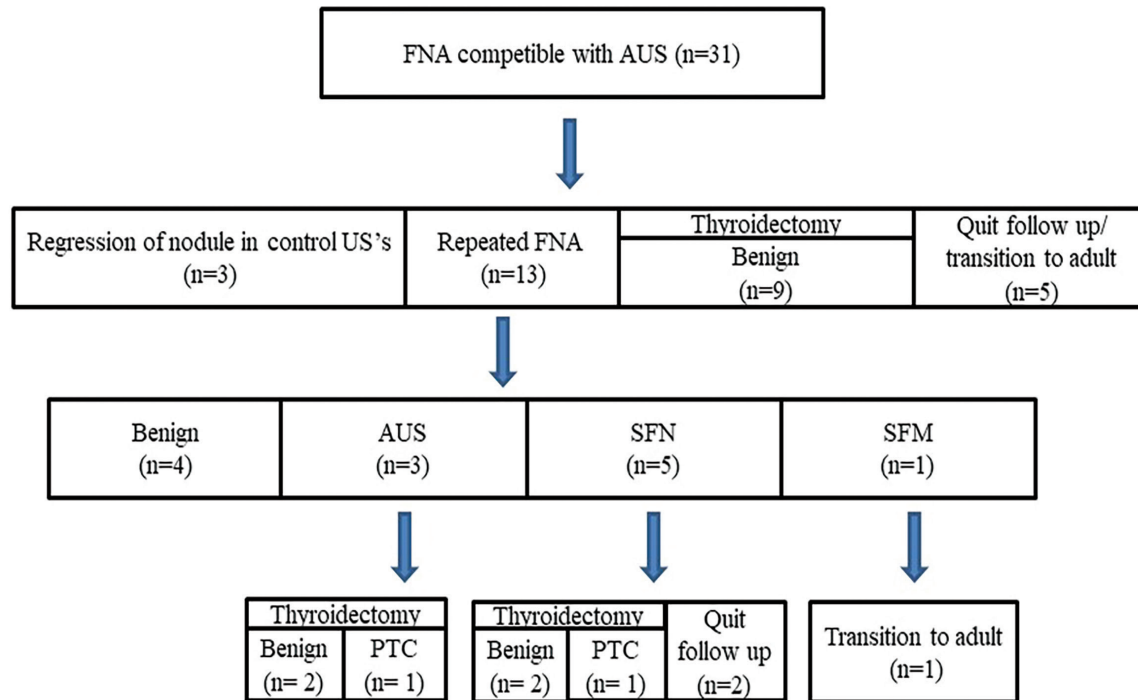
FNA competible with AUS (n=31)

Regression of nodule in control US's (n=3)

Repeated FNA (n=13)

Thyroidectomy

Benign (n=9)

Quit follow up/ transition to adult (n=5)

Benign (n=4)

AUS (n=3)

SFN (n=5)

SFM (n=1)

Thyroidectomy

Benign (n= 2)

PTC (n= 1)

Thyroidectomy

Benign (n= 2)

PTC (n= 1)

Quit follow up (n=2)

Transition to adult (n=1)